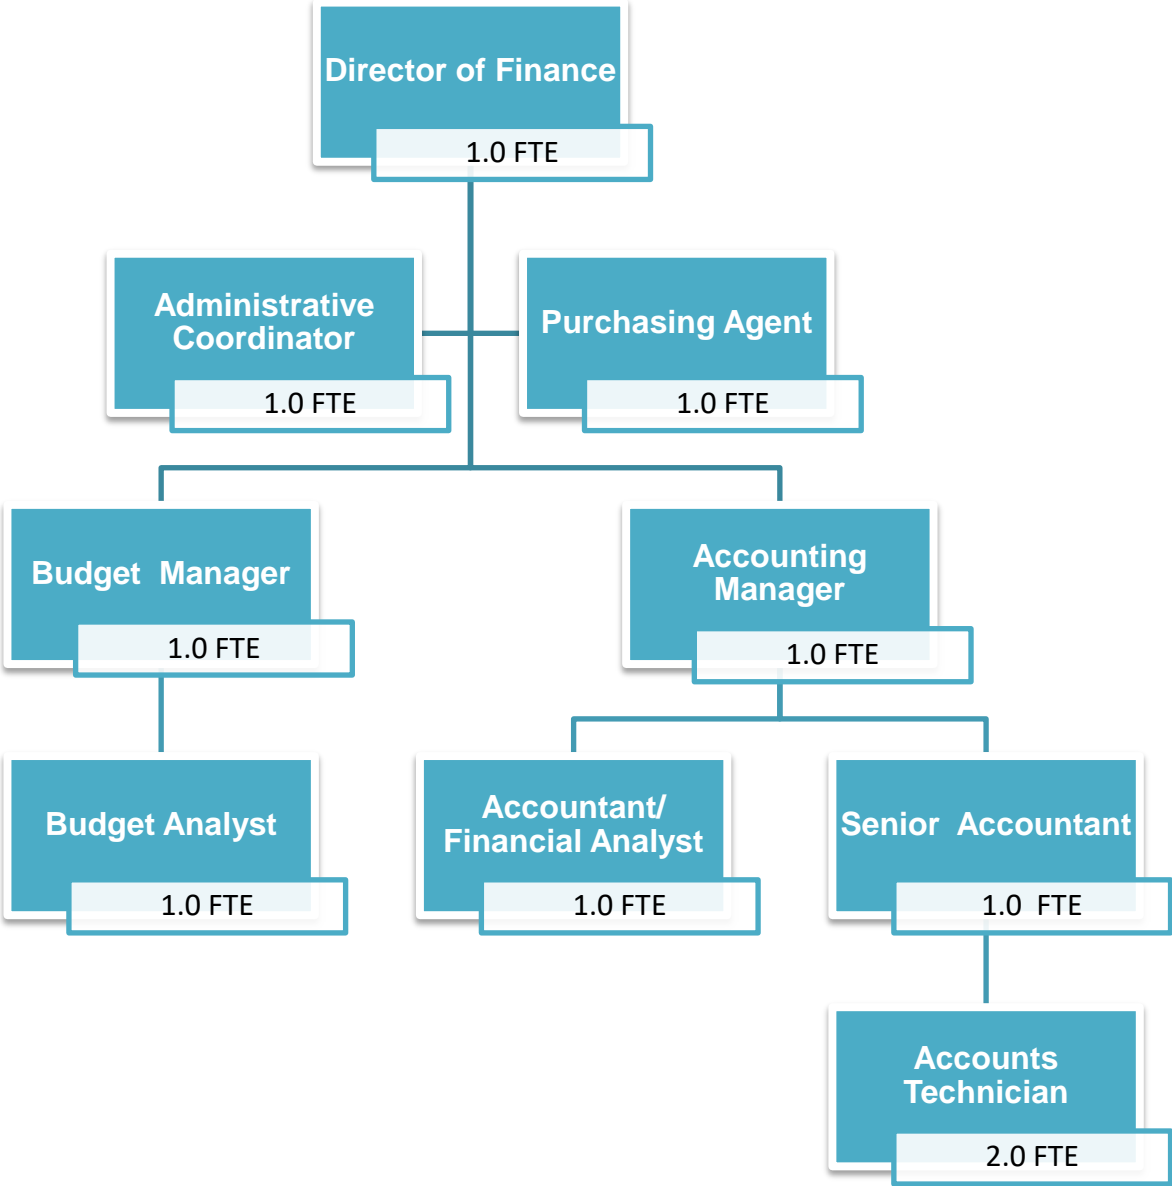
Director of Finance
1.0 FTE

Administrative Coordinator
1.0 FTE

Purchasing Agent
1.0 FTE

Budget Manager
1.0 FTE

Accounting Manager
1.0 FTE

Budget Analyst
1.0 FTE

Accountant/ Financial Analyst
1.0 FTE

Senior Accountant
1.0 FTE

Accounts Technician
2.0 FTE